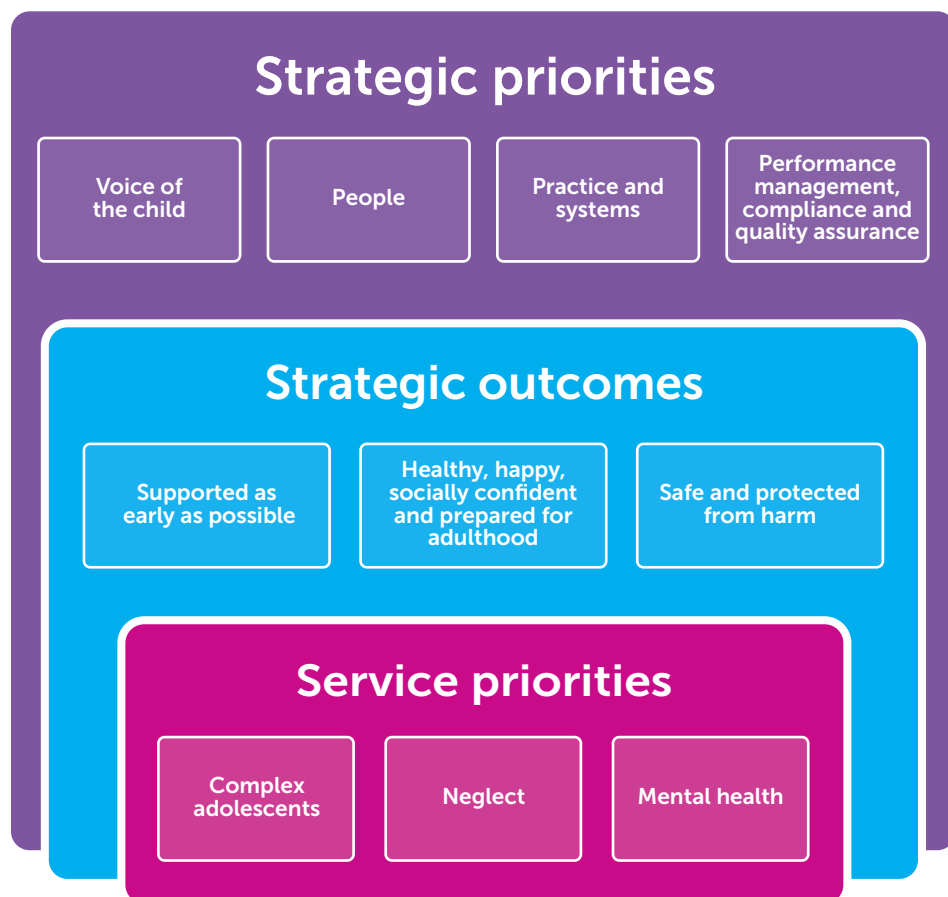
Strategic priorities

Voice of the child

People

Practice and systems

Performance management, compliance and quality assurance

Strategic outcomes

Supported as early as possible

Healthy, happy, socially confident and prepared for adulthood

Safe and protected from harm

Service priorities

Complex adolescents

Neglect

Mental health